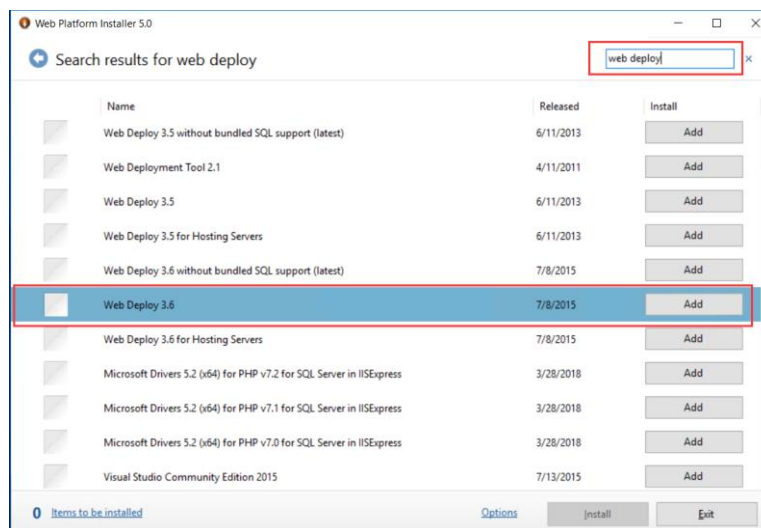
Web Platform Installer 5.0

Search results for web deploy

web deploy

×

| Name | Released | Install |
|---|---|---|
| Web Deploy 3.5 without bundled SQL support (latest) | 6/11/2013 | Add |
| Web Deployment Tool 2.1 | 4/11/2011 | Add |
| Web Deploy 3.5 | 6/11/2013 | Add |
| Web Deploy 3.5 for Hosting Servers | 6/11/2013 | Add |
| Web Deploy 3.6 without bundled SQL support (latest) | 7/8/2015 | Add |
| Web Deploy 3.6 | 7/8/2015 | Add |
| Web Deploy 3.6 for Hosting Servers | 7/8/2015 | Add |
| Microsoft Drivers 5.2 (x64) for PHP v7.2 for SQL Server in IISExpress | 3/28/2018 | Add |
| Microsoft Drivers 5.2 (x64) for PHP v7.1 for SQL Server in IISExpress | 3/28/2018 | Add |
| Microsoft Drivers 5.2 (x64) for PHP v7.0 for SQL Server in IISExpress | 3/28/2018 | Add |
| Visual Studio Community Edition 2015 | 7/13/2015 | Add |

0 Items to be installed

Options

Install

Exit